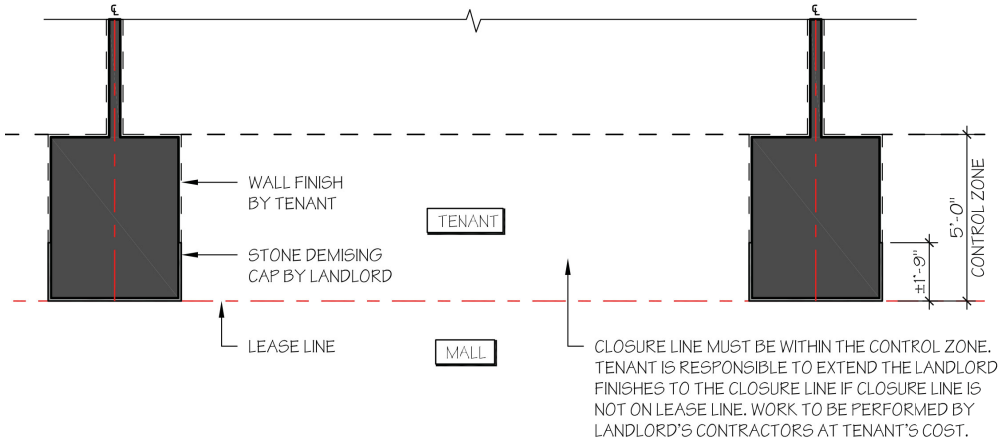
℄

℄

WALL FINISH BY TENANT

TENANT

STONE DEMISING CAP BY LANDLORD

±1'-9"

5'-0"

CONTROL ZONE

LEASE LINE

MALL

CLOSURE LINE MUST BE WITHIN THE CONTROL ZONE. TENANT IS RESPONSIBLE TO EXTEND THE LANDLORD FINISHES TO THE CLOSURE LINE IF CLOSURE LINE IS NOT ON LEASE LINE. WORK TO BE PERFORMED BY LANDLORD'S CONTRACTORS AT TENANT'S COST.